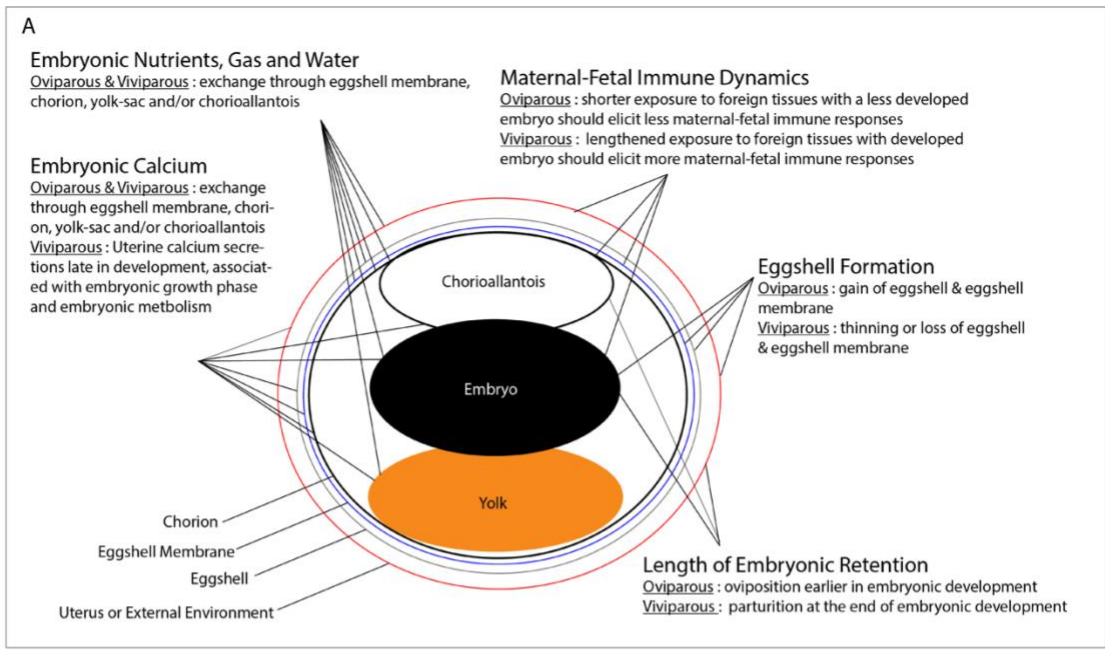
A

Embryonic Nutrients, Gas and Water
Oviparous & Viviparous : exchange through eggshell membrane, chorion, yolk-sac and/or chorioallantois

Embryonic Calcium
Oviparous & Viviparous : exchange through eggshell membrane, chorion, yolk-sac and/or chorioallantois
Viviparous : Uterine calcium secretions late in development, associated with embryonic growth phase and embryonic metbolism

Maternal-Fetal Immune Dynamics
Oviparous : shorter exposure to foreign tissues with a less developed embryo should elicit less maternal-fetal immune responses
Viviparous : lengthened exposure to foreign tissues with developed embryo should elicit more maternal-fetal immune responses

Eggshell Formation
Oviparous : gain of eggshell & eggshell membrane
Viviparous : thinning or loss of eggshell & eggshell membrane

Chorioallantois

Embryo

Yolk

Chorion

Eggshell Membrane

Eggshell

Uterus or External Environment

Length of Embryonic Retention
Oviparous : oviposition earlier in embryonic development
Viviparous : parturition at the end of embryonic development